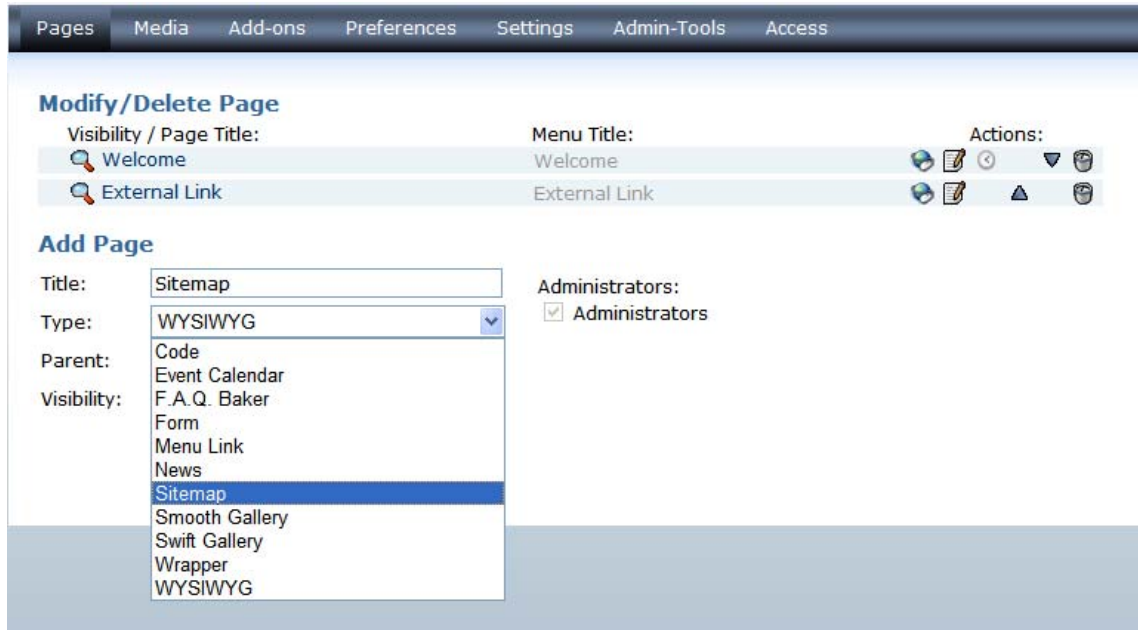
Pages Media Add-ons Preferences Settings Admin-Tools Access

Modify/Delete Page

| Visibility / Page Title: | Menu Title: | Actions: |
|---|---|---|
| Welcome | Welcome | |
| External Link | External Link | |

Add Page

Title: Sitemap

Type: WYSIWYG

Parent:

Visibility:

Code
Event Calendar
F.A.Q. Baker
Form
Menu Link
News
Sitemap
Smooth Gallery
Swift Gallery
Wrapper
WYSIWYG

Administrators:
Administrators